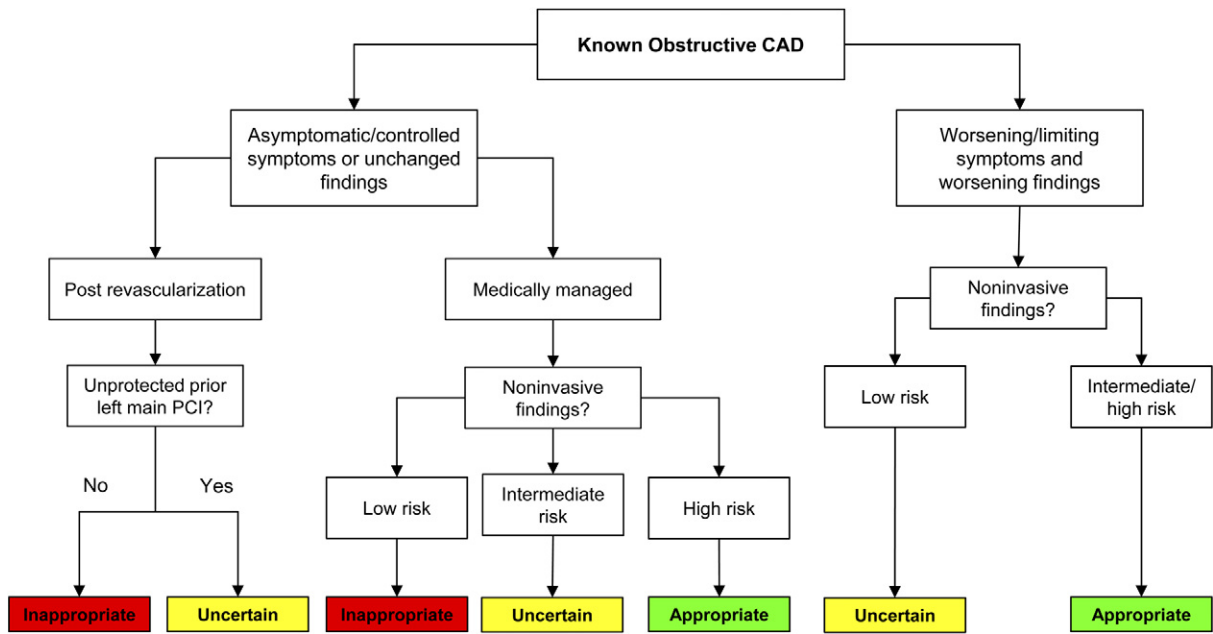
Known Obstructive CAD

Asymptomatic/controlled symptoms or unchanged findings

Worsening/limiting symptoms and worsening findings

Post revascularization

Medically managed

Noninvasive findings?

Unprotected prior left main PCI?

Noninvasive findings?

Low risk

Intermediate/ high risk

No

Yes

Low risk

Intermediate risk

High risk

Inappropriate

Uncertain

Inappropriate

Uncertain

Appropriate

Uncertain

Appropriate